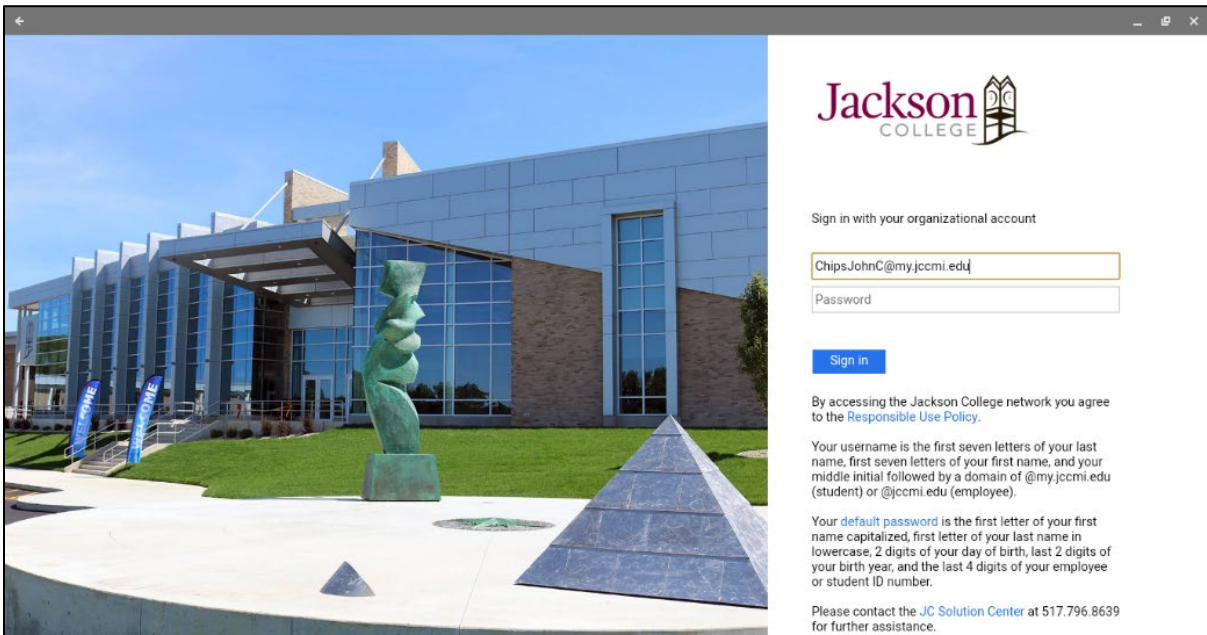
Jackson
COLLEGE

Sign in with your organizational account

ChipsJohnC@my.jccmi.edu

Password

Sign in

By accessing the Jackson College network you agree to the Responsible Use Policy.

Your username is the first seven letters of your last name, first seven letters of your first name, and your middle initial followed by a domain of @my.jccmi.edu (student) or @jccmi.edu (employee).

Your default password is the first letter of your first name capitalized, first letter of your last name in lowercase, 2 digits of your day of birth, last 2 digits of your birth year, and the last 4 digits of your employee or student ID number.

Please contact the JC Solution Center at 517.796.8639 for further assistance.

WELCOME

WELCOME